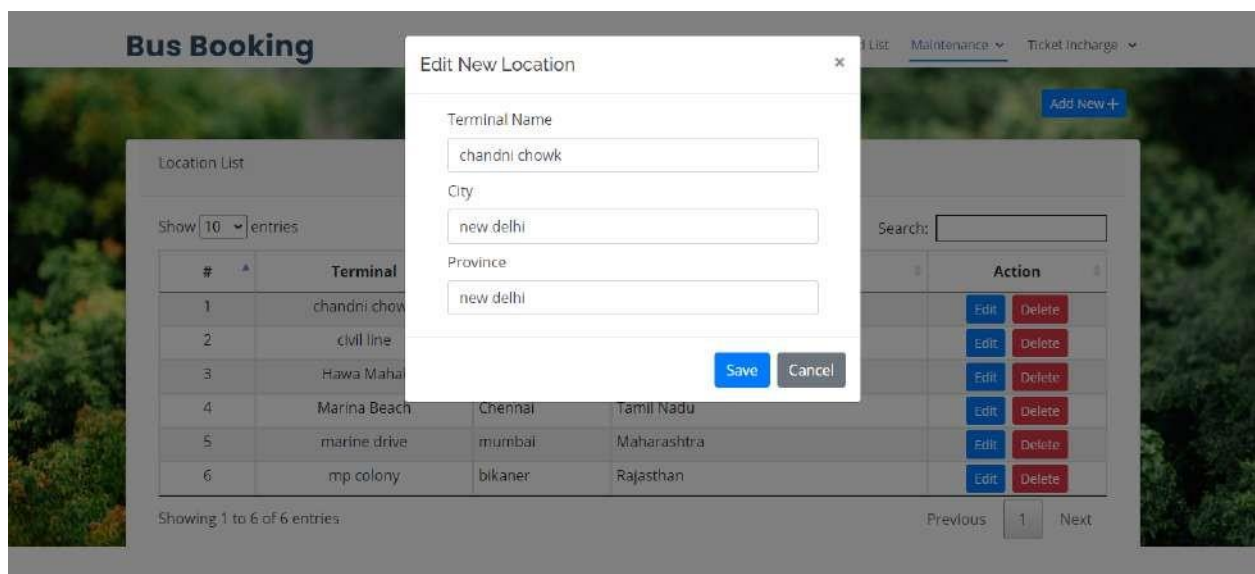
Bus Booking

d List Maintenance ⌄ Ticket Incharge ⌄

Add New +

Location List

Show 10 entries

Search:

| # | Terminal | | | Action |
|---|---|---|---|---|
| 1 | chandni chow | | | Edit Delete |
| 2 | civil line | | | Edit Delete |
| 3 | Hawa Mahal | | | Edit Delete |
| 4 | Marina Beach | Chennai | Tamil Nadu | Edit Delete |
| 5 | marine drive | mumbai | Maharashtra | Edit Delete |
| 6 | mp colony | bikaner | Rajasthan | Edit Delete |

Showing 1 to 6 of 6 entries

Previous 1 Next

Edit New Location ×

Terminal Name

chandni chowk

City

new delhi

Province

new delhi

Save Cancel